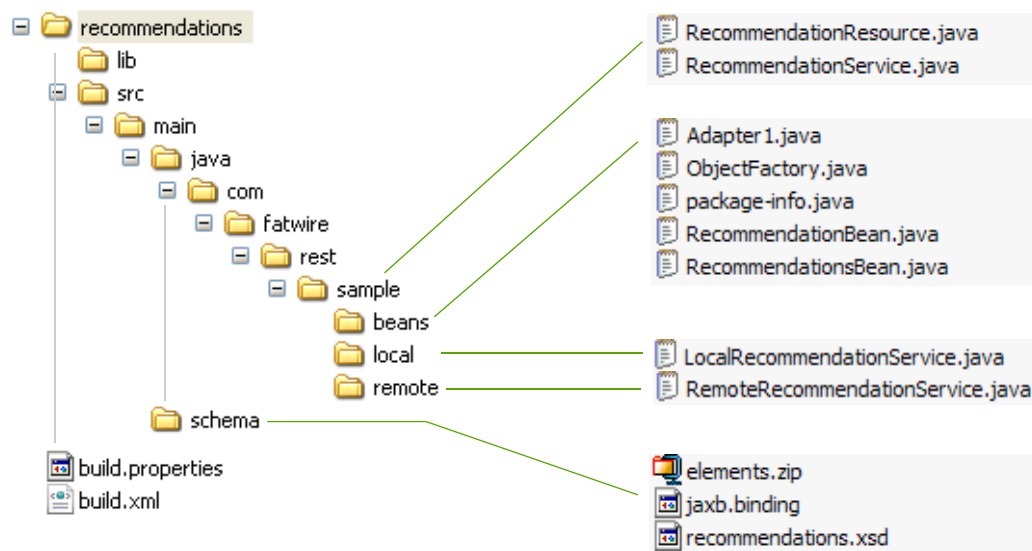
recommendations
lib
src
main
java
com
fatwire
rest
sample
beans
local
remote
schema
build.properties
build.xml

RecommendationResource.java
RecommendationService.java

Adapter1.java
ObjectFactory.java
package-info.java
RecommendationBean.java
RecommendationsBean.java

LocalRecommendationService.java
RemoteRecommendationService.java

elements.zip
jaxb.binding
recommendations.xsd